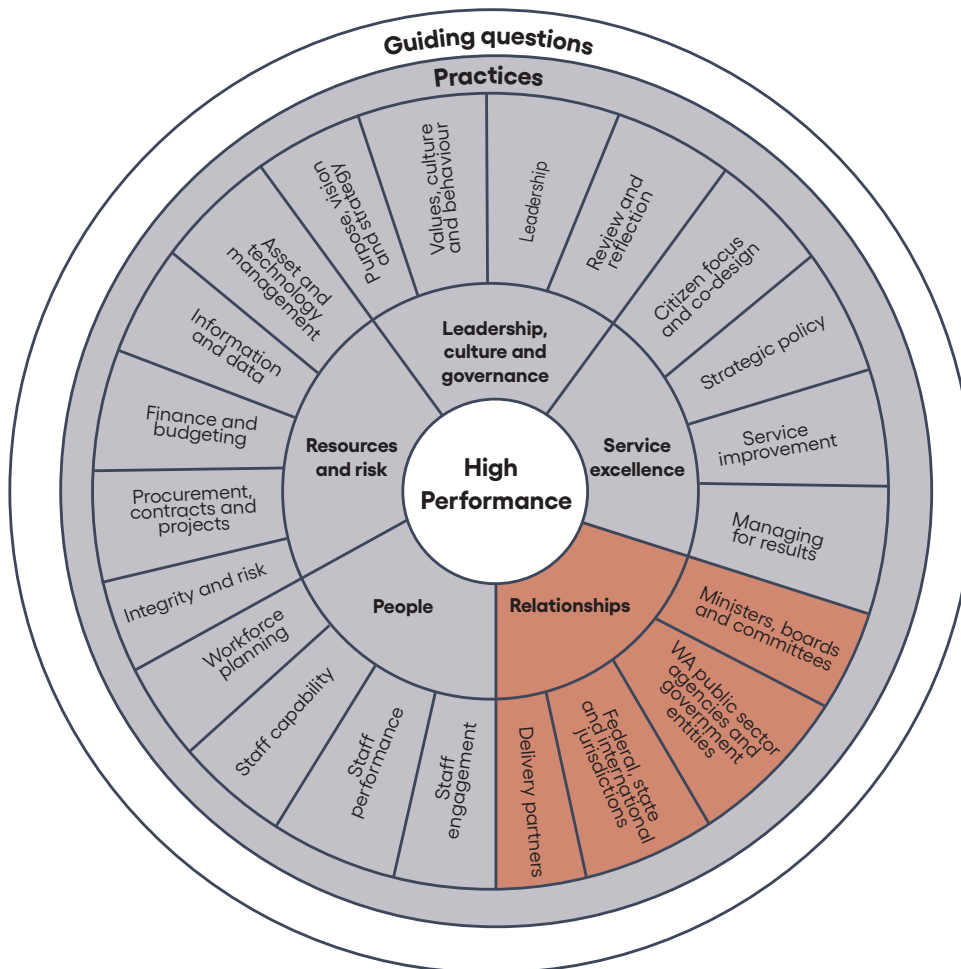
Guiding questions

Practices

Purpose, vision and strategy

Values, culture and behaviour

Leadership

Review and reflection

Citizen focus and co-design

Strategic policy

Service improvement

Managing for results

Ministers, boards and committees

WA public sector agencies and government entities

Federal, state and international jurisdictions

Delivery partners

Staff engagement

Staff performance

Staff capability

Workforce planning

Integrity and risk

Procurement, contracts and projects

Finance and budgeting

Information and data

Asset and technology management

Leadership, culture and governance

Service excellence

Relationships

People

Resources and risk

High Performance